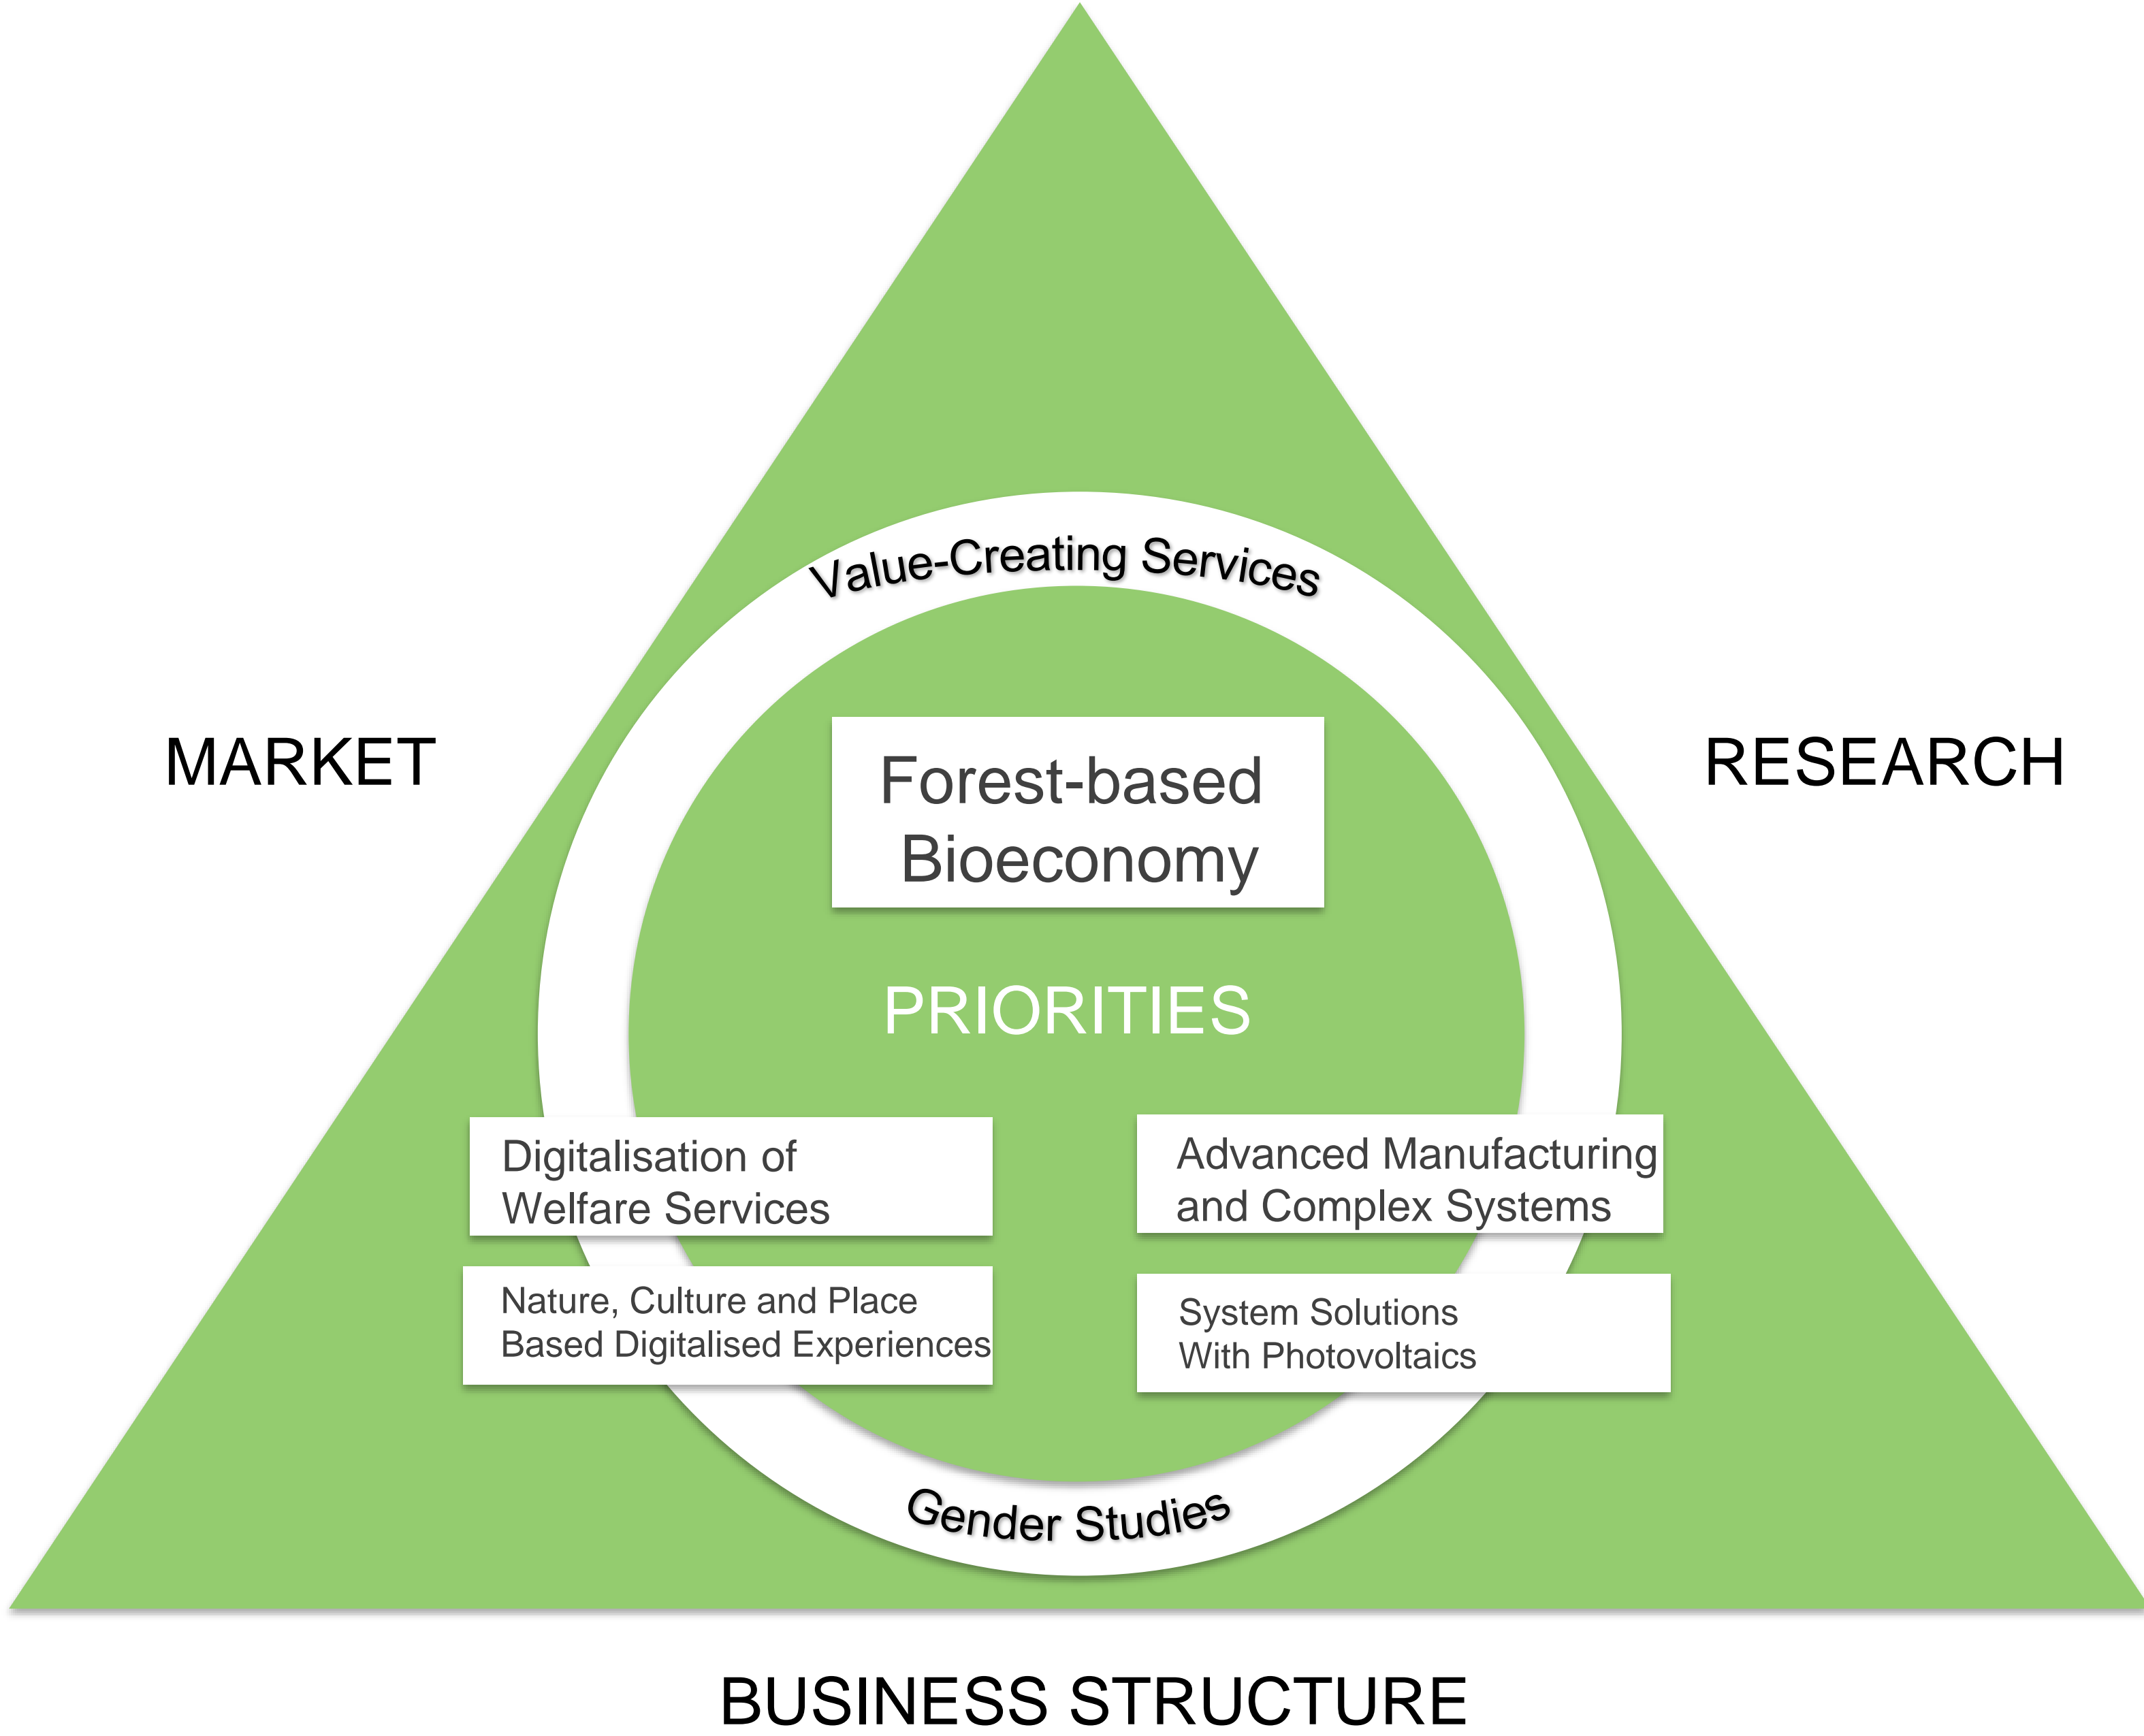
Value-Creating Services

MARKET

Forest-based Bioeconomy

RESEARCH

PRIORITIES

Digitalisation of Welfare Services

Advanced Manufacturing and Complex Systems

Nature, Culture and Place Based Digitalised Experiences

System Solutions With Photovoltaics

Gender Studies

BUSINESS STRUCTURE